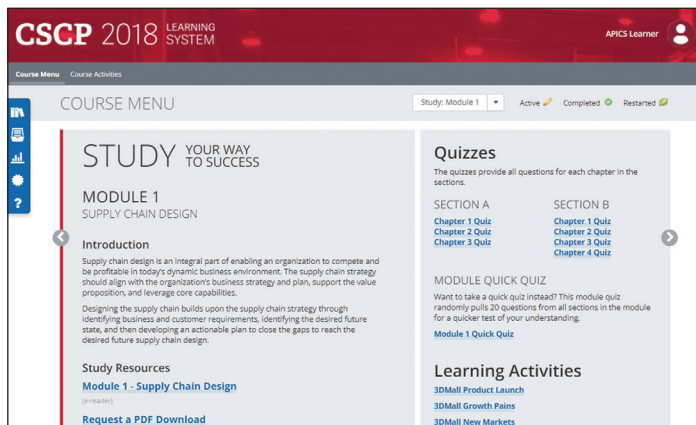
CSCP 2018 LEARNING SYSTEM

APICS Learner

Course Menu Course Activities

COURSE MENU

Study: Module 1

Active Completed Restarted

STUDY YOUR WAY TO SUCCESS

MODULE 1
SUPPLY CHAIN DESIGN

Introduction

Supply chain design is an integral part of enabling an organization to compete and be profitable in today's dynamic business environment. The supply chain strategy should align with the organization's business strategy and plan, support the value proposition, and leverage core capabilities.

Designing the supply chain builds upon the supply chain strategy through identifying business and customer requirements, identifying the desired future state, and then developing an actionable plan to close the gaps to reach the desired future supply chain design.

Study Resources

Module 1 - Supply Chain Design
(e-reader)

Request a PDF Download

Quizzes

The quizzes provide all questions for each chapter in the sections.

SECTION A
Chapter 1 Quiz
Chapter 2 Quiz
Chapter 3 Quiz

SECTION B
Chapter 1 Quiz
Chapter 2 Quiz
Chapter 3 Quiz
Chapter 4 Quiz

MODULE QUICK QUIZ

Want to take a quick quiz instead? This module quiz randomly pulls 20 questions from all sections in the module for a quicker test of your understanding.

Module 1 Quick Quiz

Learning Activities

3DMall Product Launch
3DMall Growth Pains
3DMall New Markets